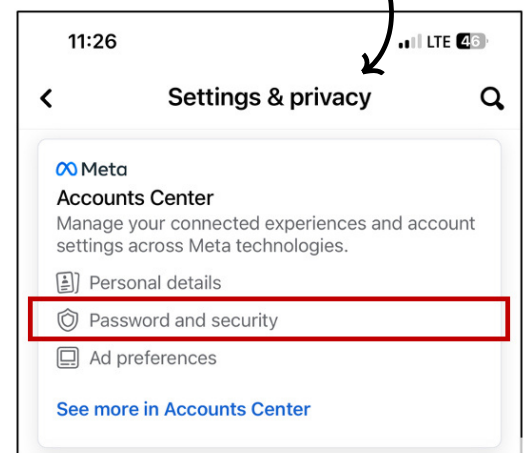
11:26

LTE 46

Settings & privacy

Meta

Accounts Center

Manage your connected experiences and account settings across Meta technologies.

Personal details

Password and security

Ad preferences

See more in Accounts Center